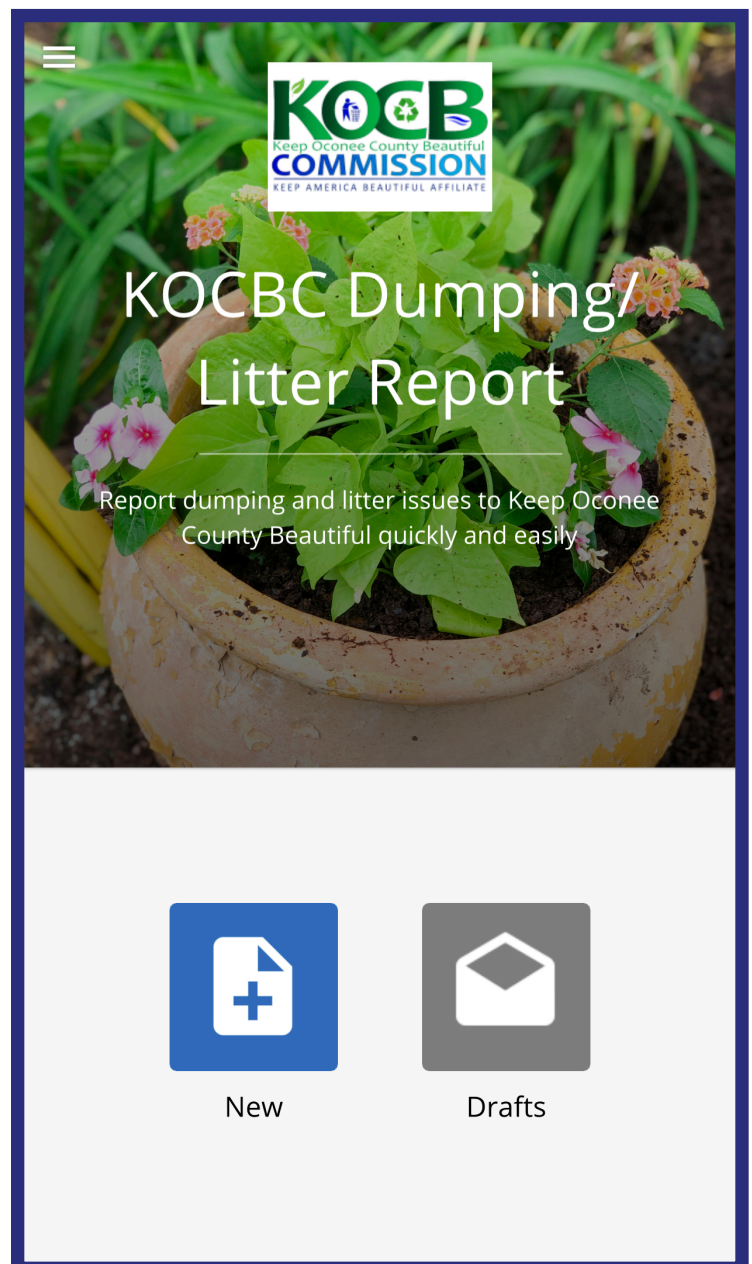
KOCB
Keep Oconee County Beautiful
COMMISSION
KEEP AMERICA BEAUTIFUL AFFILIATE

KOCBC Dumping/ Litter Report

Report dumping and litter issues to Keep Oconee County Beautiful quickly and easily

New

Drafts